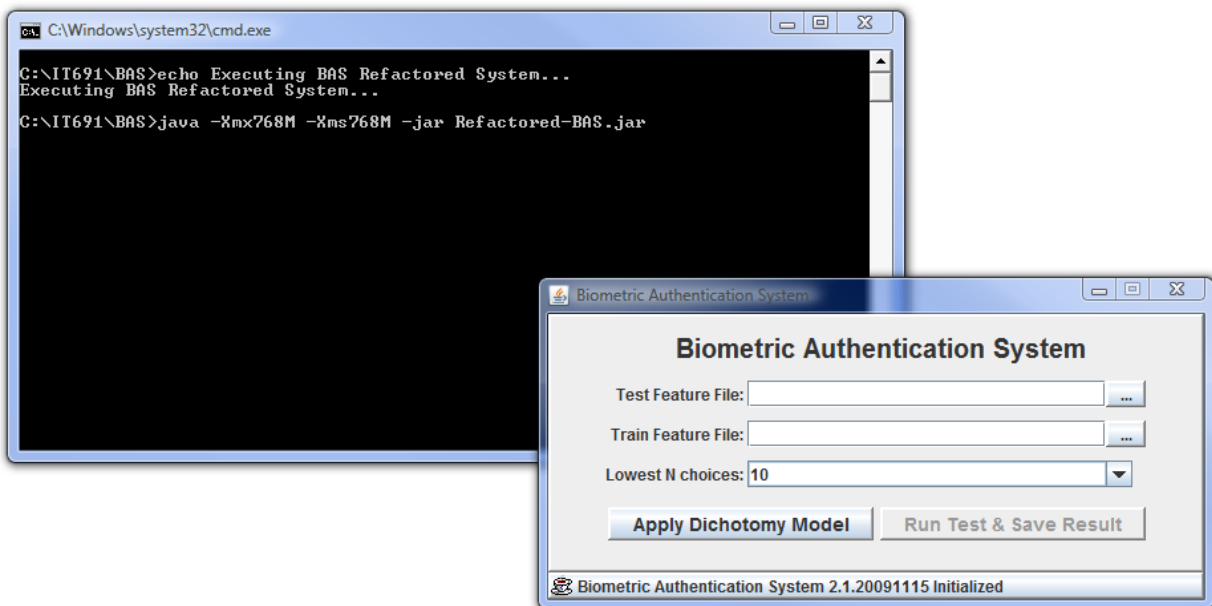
C:\Windows\system32\cmd.exe

C:\IT691\BAS>echo Executing BAS Refactored System...
Executing BAS Refactored System...

C:\IT691\BAS>java -Xmx768M -Xms768M -jar Refactored-BAS.jar

Biometric Authentication System

Biometric Authentication System

Test Feature File: ...

Train Feature File: ...

Lowest N choices: 10

Apply Dichotomy Model

Run Test & Save Result

Biometric Authentication System 2.1.20091115 Initialized